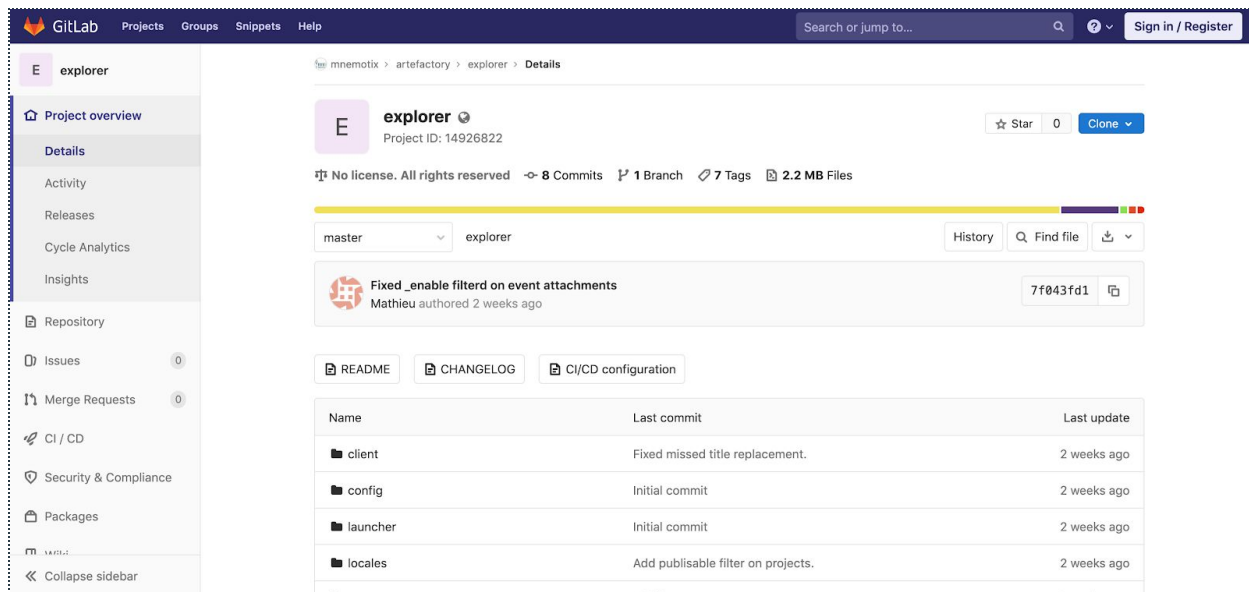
GitLab Projects Groups Snippets Help

Search or jump to...

Sign in / Register

E explorer

Project overview

Details

Activity

Releases

Cycle Analytics

Insights

Repository

Issues 0

Merge Requests 0

CI / CD

Security & Compliance

Packages

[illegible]

Collapse sidebar

mnemotix > artefactory > explorer > Details

E

explorer

Project ID: 14926822

Star 0

Clone

No license. All rights reserved 8 Commits 1 Branch 7 Tags 2.2 MB Files

master

explorer

History

Find file

Fixed _enable filterd on event attachments

Mathieu authored 2 weeks ago

7f043fd1

README

CHANGELOG

CI/CD configuration

| Name | Last commit | Last update |
|---|---|---|
| client | Fixed missed title replacement. | 2 weeks ago |
| config | Initial commit | 2 weeks ago |
| launcher | Initial commit | 2 weeks ago |
| locales | Add publisable filter on projects. | 2 weeks ago |